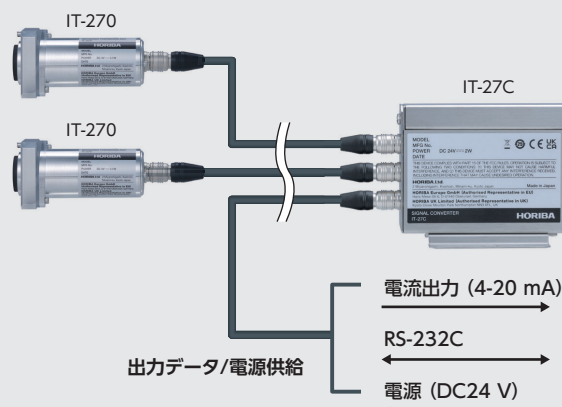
IT-270

HORIBA

IT-270

HORIBA

IT-27C

MODEL
MFG.No.
POWER DC 24V 2W
DATE

HORIBA Ltd.

Made in Japan

HORIBA Europe GmbH (Authorized Representative in EU)

HORIBA UK Limited (Authorized Representative in UK)

SIGNAL CONVERTER
IT-27C

HORIBA

電流出力 (4-20 mA)

RS-232C

出力データ/電源供給

電源 (DC24 V)